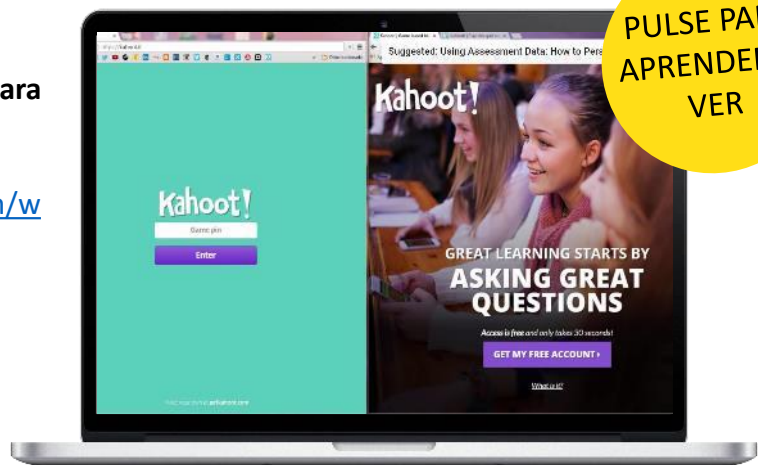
ara

n/w

PULSE PA
APRENDE
VER

Suggested: Using Assessment Data: How to Pers

Kahoot!

Game pin

Enter

Kahoot!

GREAT LEARNING STARTS BY
ASKING GREAT QUESTIONS

Access is free and only takes 30 seconds!

GET MY FREE ACCOUNT ›

What is it?